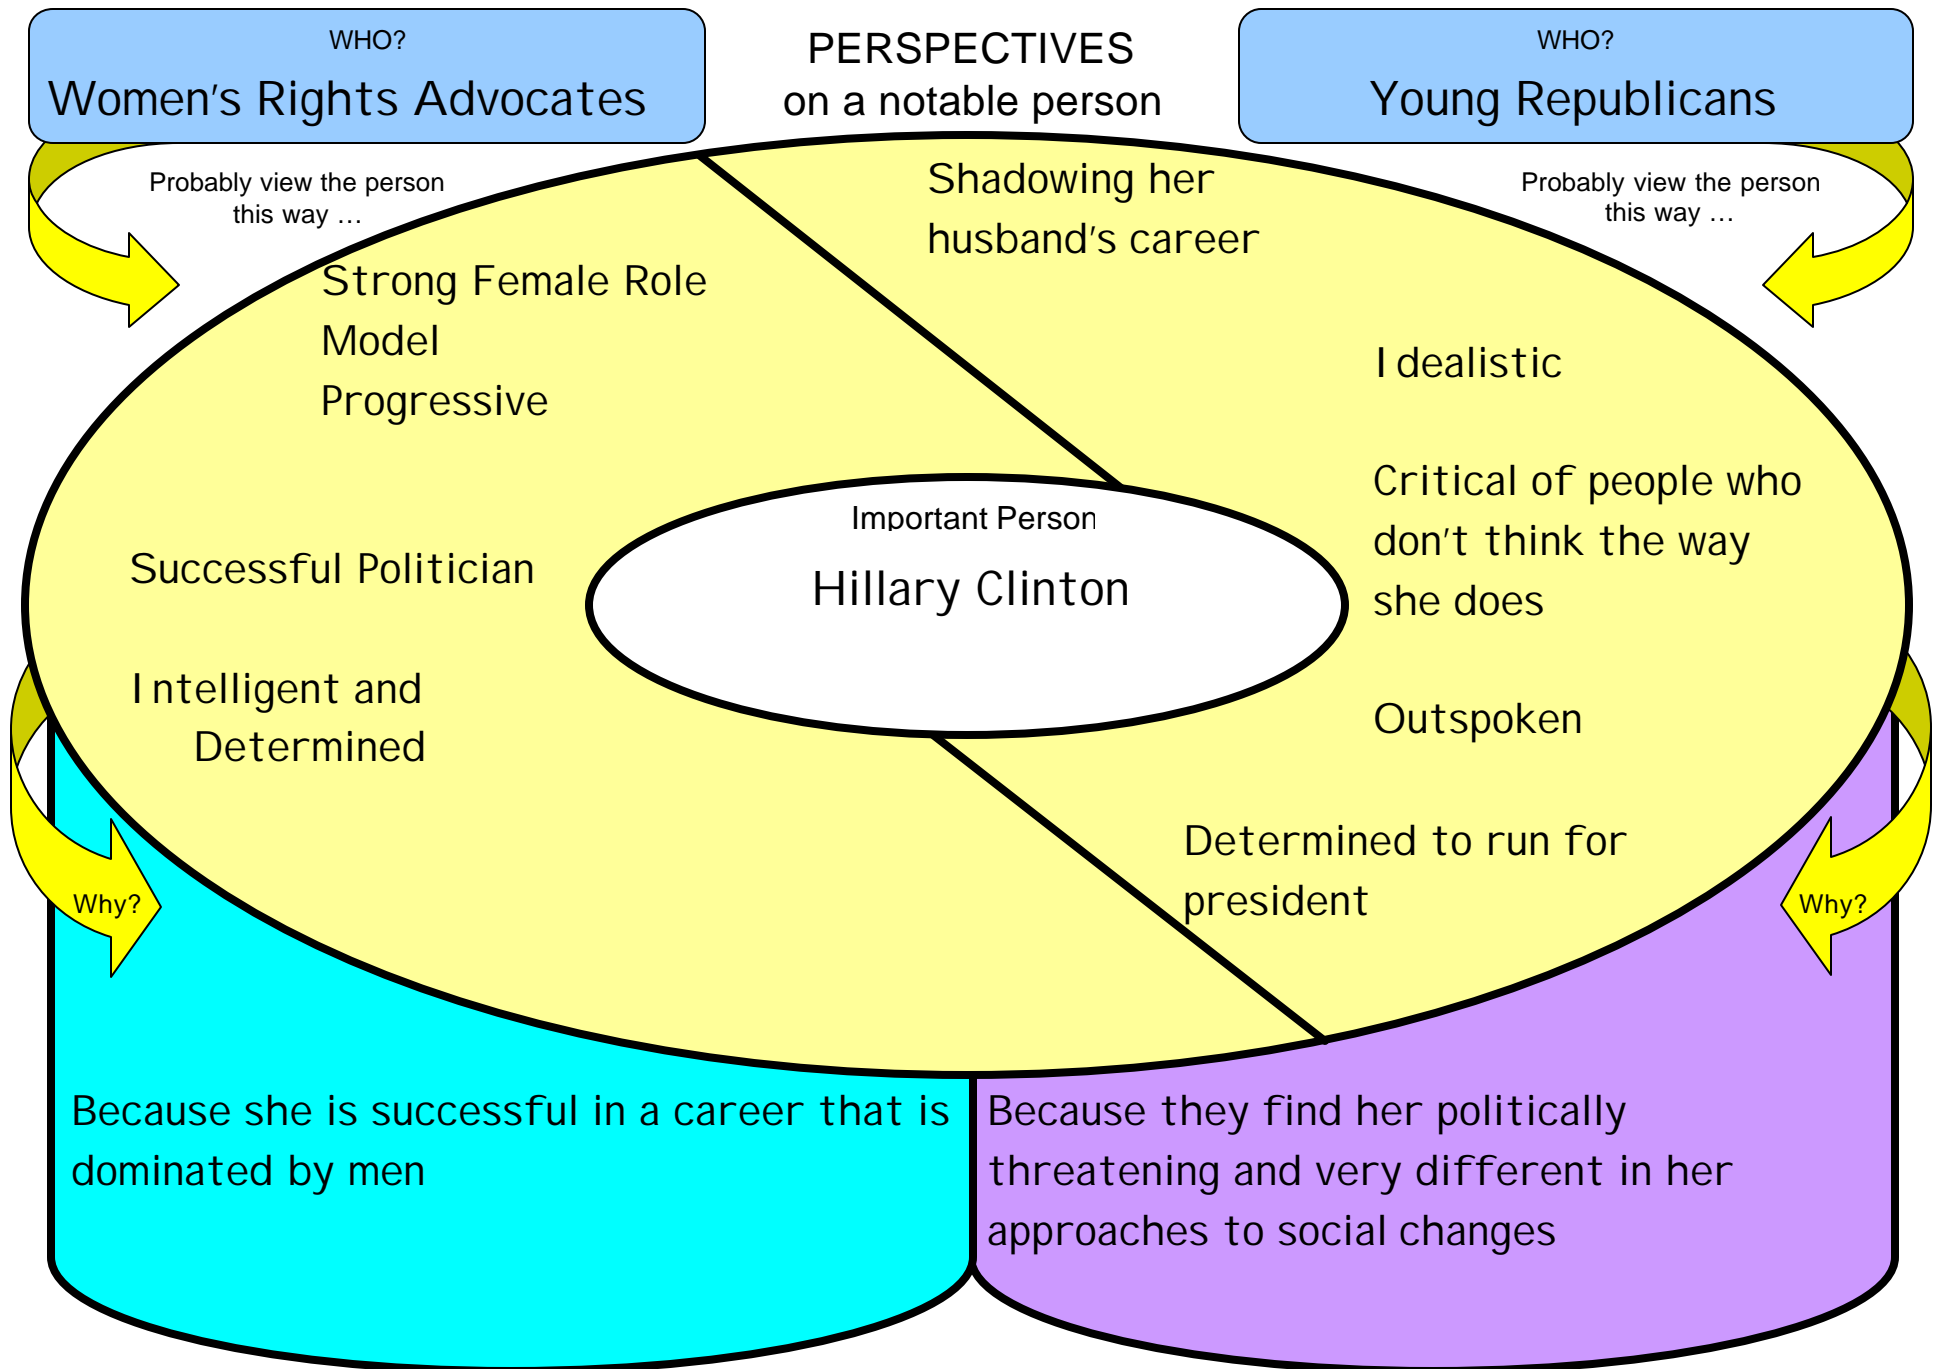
WHO?
Women's Rights Advocates

PERSPECTIVES
on a notable person

WHO?
Young Republicans

Probably view the person this way …

Probably view the person this way …

Strong Female Role Model
Progressive

Successful Politician

Intelligent and Determined

Shadowing her husband's career

Idealistic

Critical of people who don't think the way she does

Outspoken

Determined to run for president

Important Person
Hillary Clinton

Why?

Why?

Because she is successful in a career that is dominated by men

Because they find her politically threatening and very different in her approaches to social changes